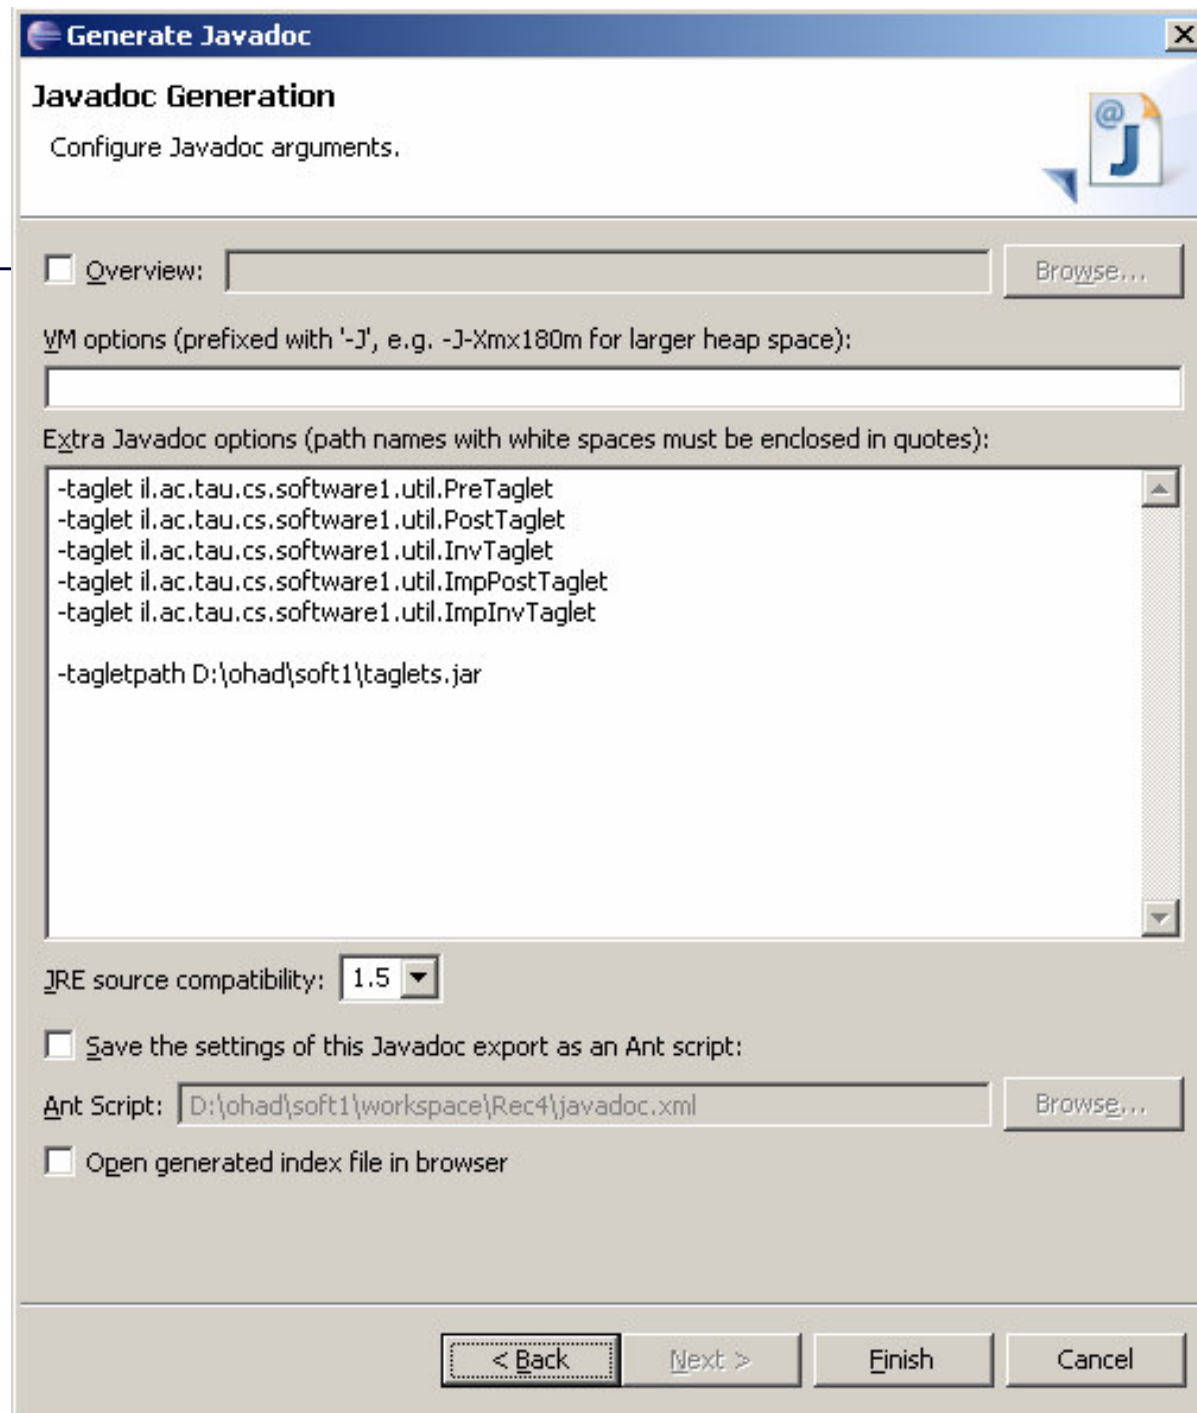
Generate Javadoc

Javadoc Generation

Configure Javadoc arguments.

Overview:

Browse...

VM options (prefixed with '-J', e.g. -J-Xmx180m for larger heap space):

Extra Javadoc options (path names with white spaces must be enclosed in quotes):

-taglet il.ac.tau.cs.software1.util.PreTaglet
-taglet il.ac.tau.cs.software1.util.PostTaglet
-taglet il.ac.tau.cs.software1.util.InvTaglet
-taglet il.ac.tau.cs.software1.util.ImpPostTaglet
-taglet il.ac.tau.cs.software1.util.ImpInvTaglet

-tagletpath D:\ohad\soft1\taglets.jar

JRE source compatibility: 1.5

Save the settings of this Javadoc export as an Ant script:

Ant Script: D:\ohad\soft1\workspace\Rec4\javadoc.xml

Browse...

Open generated index file in browser

< Back

Next >

Finish

Cancel